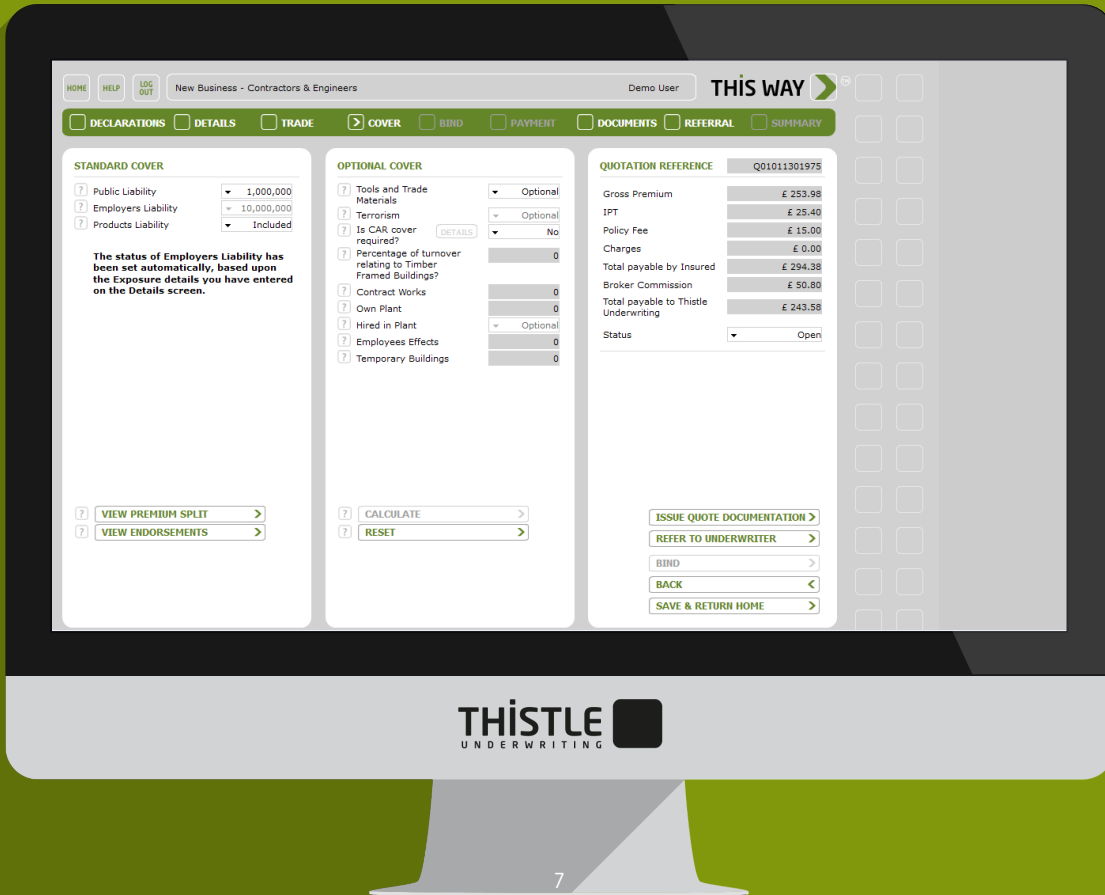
HOME HELP LOG OUT New Business - Contractors & Engineers Demo User THiS WAY TM

DECLARATIONS DETAILS TRADE COVER BIND PAYMENT DOCUMENTS REFERRAL SUMMARY

STANDARD COVER

? Public Liability 1,000,000
? Employers Liability 10,000,000
? Products Liability Included

The status of Employers Liability has been set automatically, based upon the Exposure details you have entered on the Details screen.

? VIEW PREMIUM SPLIT
? VIEW ENDORSEMENTS

OPTIONAL COVER

? Tools and Trade Materials Optional
? Terrorism Optional
? Is CAR cover required? DETAILS No
? Percentage of turnover relating to Timber Framed Buildings? 0
? Contract Works 0
? Own Plant 0
? Hired in Plant Optional
? Employees Effects 0
? Temporary Buildings 0

? CALCULATE
? RESET

QUOTATION REFERENCE Q01011301975

Gross Premium £ 253.98
IPT £ 25.40
Policy Fee £ 15.00
Charges £ 0.00
Total payable by Insured £ 294.38
Broker Commission £ 50.80
Total payable to Thistle Underwriting £ 243.58

Status Open

ISSUE QUOTE DOCUMENTATION
REFER TO UNDERWRITER
BIND
BACK
SAVE & RETURN HOME

THiSTLE UNDERWRITING

7